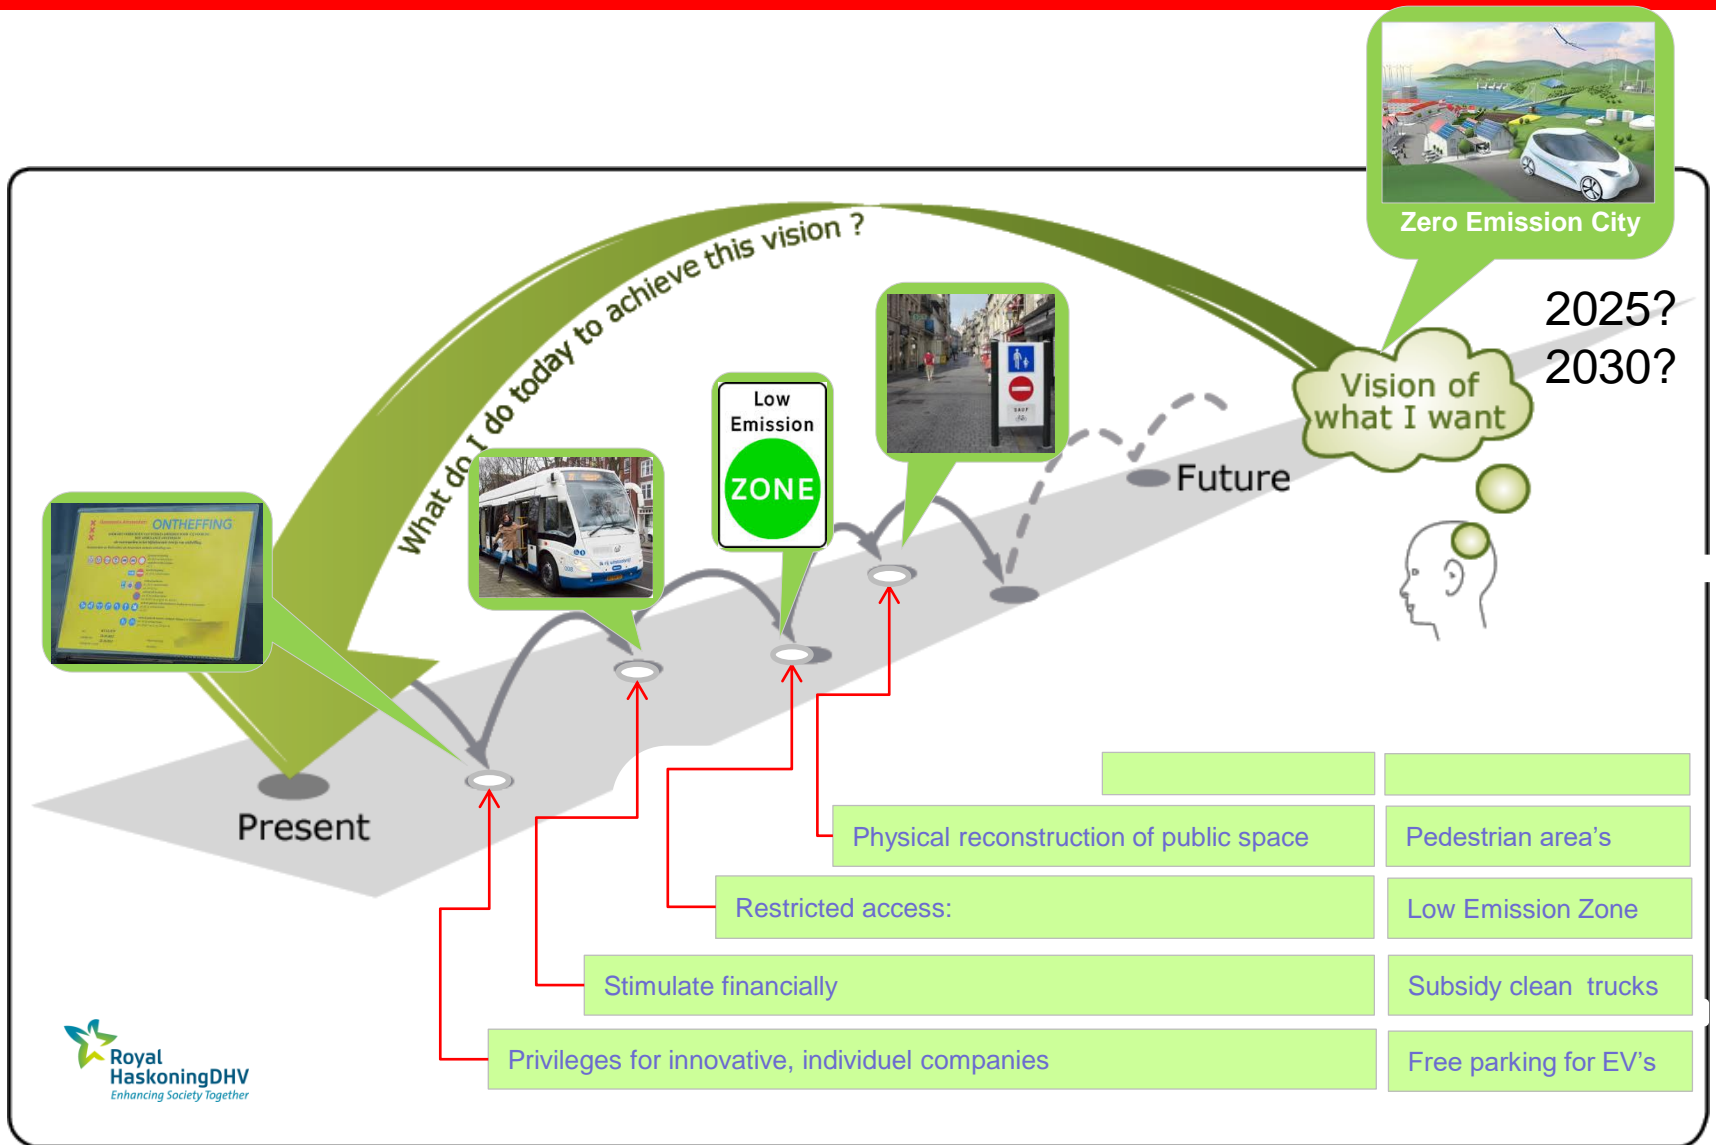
Zero Emission City

2025?
2030?

What do I do today to achieve this vision ?

Vision of what I want

Low Emission ZONE

ONTHEFFING

Future

Present

| Physical reconstruction of public space | Pedestrian area's |
|---|---|
| Restricted access: | Low Emission Zone |
| Stimulate financially | Subsidy clean trucks |
| Privileges for innovative, individuel companies | Free parking for EV's |

Royal HaskoningDHV
Enhancing Society Together